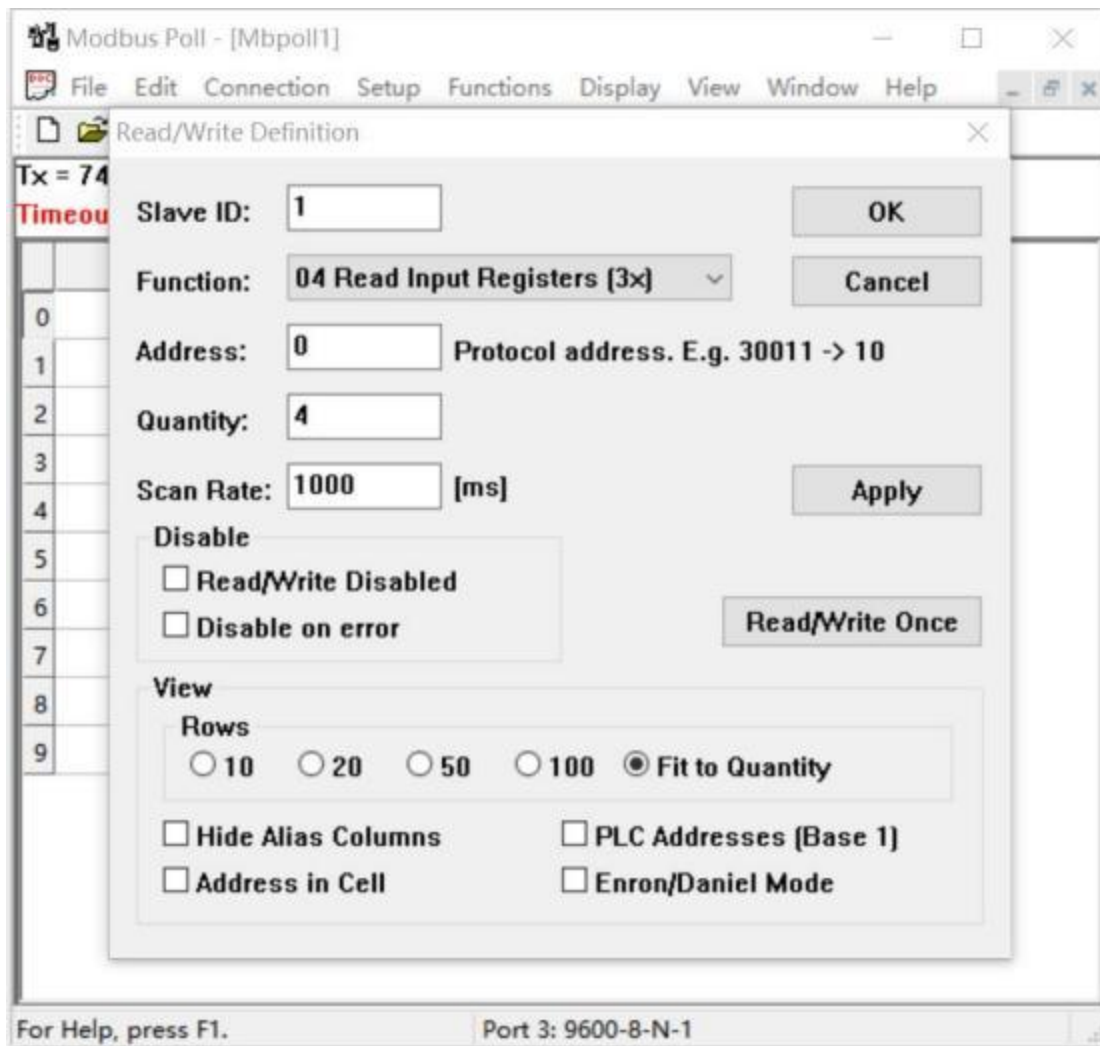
Modbus Poll - [Mbpoll1]

File Edit Connection Setup Functions Display View Window Help

Read/Write Definition

Tx = 74

Timeou

Slave ID: 1

OK

Function: 04 Read Input Registers (3x)

Cancel

Address: 0 Protocol address. E.g. 30011 -> 10

Quantity: 4

Scan Rate: 1000 [ms]

Apply

Disable

Read/Write Disabled

Disable on error

Read/Write Once

View

Rows

10 20 50 100 Fit to Quantity

Hide Alias Columns

PLC Addresses (Base 1)

Address in Cell

Enron/Daniel Mode

0
1
2
3
4
5
6
7
8
9

For Help, press F1.

Port 3: 9600-8-N-1